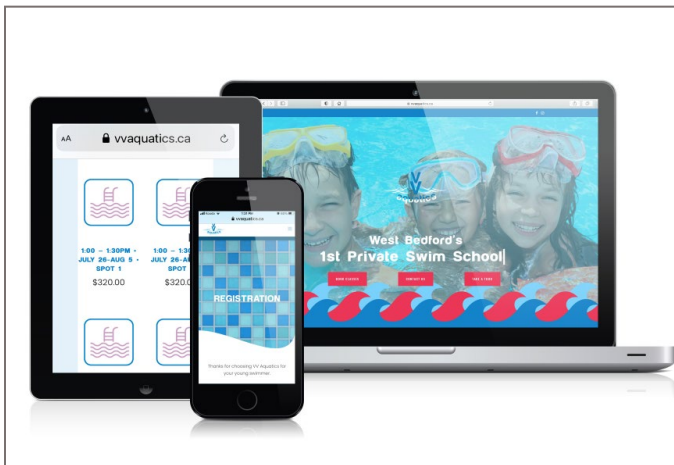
AA vvaquatics.ca

1:00 – 1:30PM • JULY 26–AUG 5 • SPOT 1
$320.00

1:00 – 1:30PM • JULY 26–AUG • SPOT
$320.0

vvaquatics.ca

REGISTRATION

Thanks for choosing VV Aquatics for your young swimmer.

vvaquatics.ca

West Bedford's
1st Private Swim School

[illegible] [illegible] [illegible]